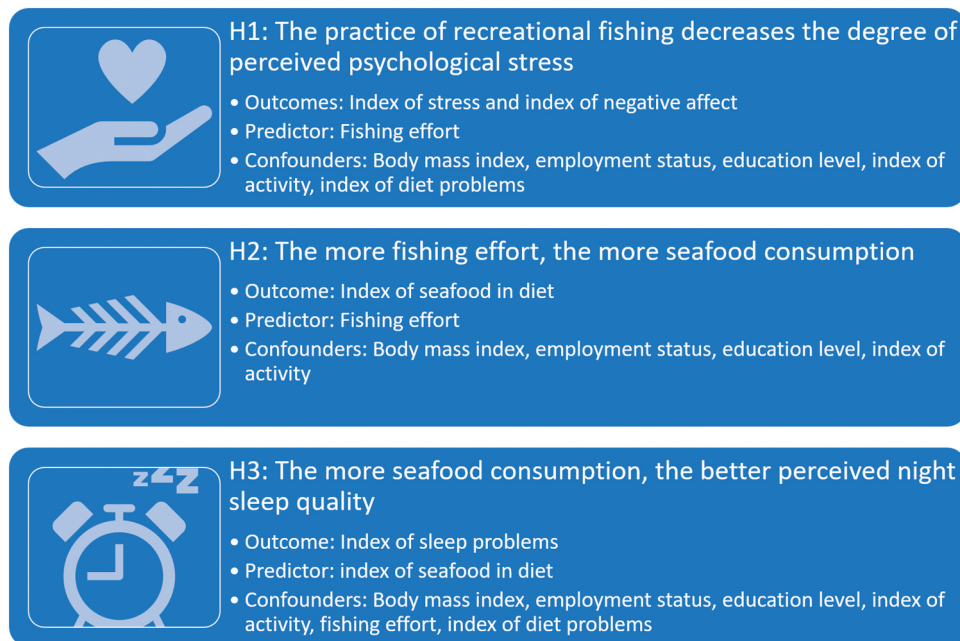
H1: The practice of recreational fishing decreases the degree of perceived psychological stress

• Outcomes: Index of stress and index of negative affect
• Predictor: Fishing effort
• Confounders: Body mass index, employment status, education level, index of activity, index of diet problems

H2: The more fishing effort, the more seafood consumption

• Outcome: Index of seafood in diet
• Predictor: Fishing effort
• Confounders: Body mass index, employment status, education level, index of activity

zZZ

H3: The more seafood consumption, the better perceived night sleep quality

• Outcome: Index of sleep problems
• Predictor: index of seafood in diet
• Confounders: Body mass index, employment status, education level, index of activity, fishing effort, index of diet problems